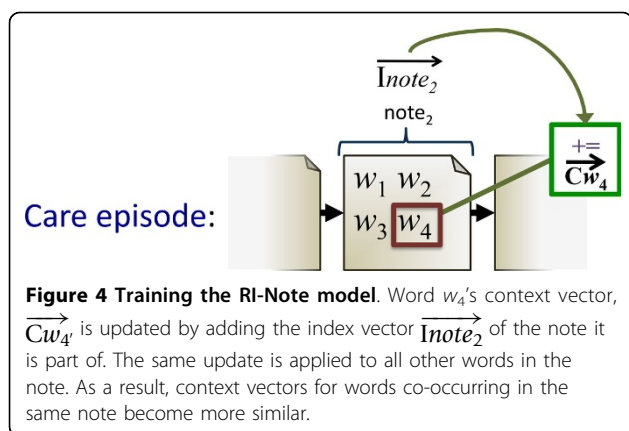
$\overrightarrow{\mathrm{I}note_2}$

note$_2$

$w_1$ $w_2$

$w_3$ $w_4$

+=

$\overrightarrow{\mathrm{C}w_4}$

Care episode:

**Figure 4 Training the RI-Note model**. Word $w_4$'s context vector, $\overrightarrow{\mathrm{C}w_{4'}}$ is updated by adding the index vector $\overrightarrow{\mathrm{I}note_2}$ of the note it is part of. The same update is applied to all other words in the note. As a result, context vectors for words co-occurring in the same note become more similar.